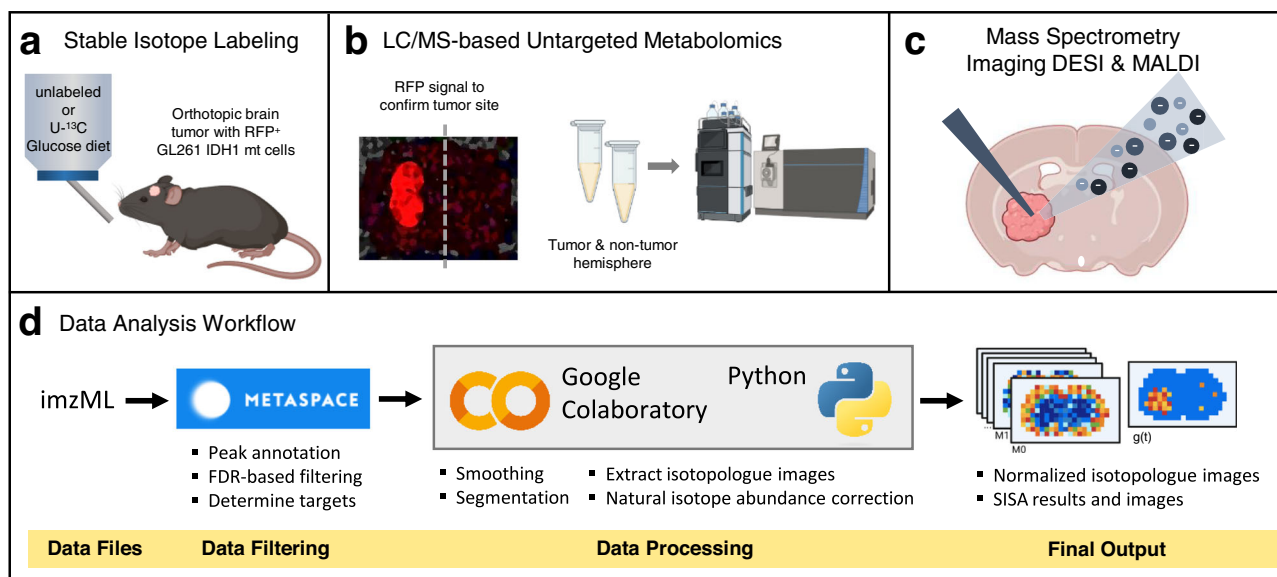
a Stable Isotope Labeling

unlabeled or U-$^{13}$C Glucose diet

Orthotopic brain tumor with RFP$^{+}$ GL261 IDH1 mt cells

b LC/MS-based Untargeted Metabolomics

RFP signal to confirm tumor site

Tumor & non-tumor hemisphere

c Mass Spectrometry Imaging DESI & MALDI

d Data Analysis Workflow

imzML

METASPACE

Google Colaboratory

Python

M1

M0

g(t)

▪ Peak annotation
▪ FDR-based filtering
▪ Determine targets

▪ Smoothing
▪ Segmentation

▪ Extract isotopologue images
▪ Natural isotope abundance correction

▪ Normalized isotopologue images
▪ SISA results and images

Data Files | Data Filtering | Data Processing | Final Output